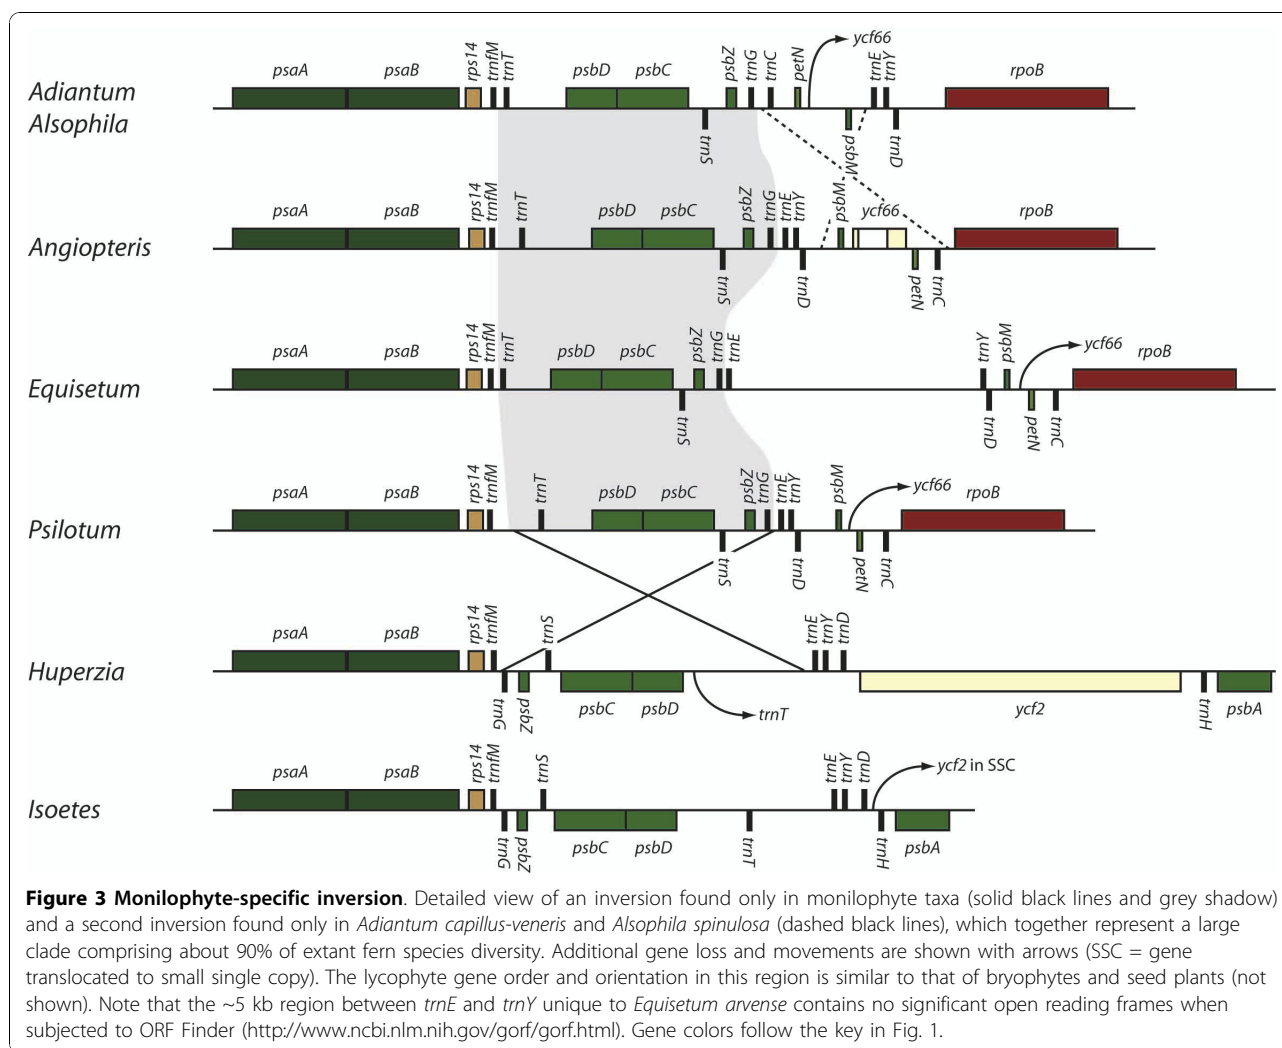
Adiantum
Alsophila

psaA psaB rps14 trnfM trnT psbD psbC psbZ trnG trnC petN ycf66 trnE trnY rpoB
trnS psbM trnD

Angiopteris

psaA psaB rps14 trnfM trnT psbD psbC psbZ trnG trnE trnY psbM ycf66 rpoB
trnS trnD petN trnC

Equisetum

psaA psaB rps14 trnfM trnT psbD psbC psbZ trnG trnE trnY psbM ycf66 rpoB
trnS trnD petN trnC

Psilotum

psaA psaB rps14 trnfM trnT psbD psbC psbZ trnG trnE trnY psbM ycf66 rpoB
trnS trnD petN trnC

Huperzia

psaA psaB rps14 trnfM trnS trnE trnY trnD
trnG psbZ psbC psbD trnT ycf2 trnH psbA

Isoetes

psaA psaB rps14 trnfM trnS trnE trnY trnD ycf2 in SSC
trnG psbZ psbC psbD trnT trnH psbA

**Figure 3 Monilophyte-specific inversion**. Detailed view of an inversion found only in monilophyte taxa (solid black lines and grey shadow) and a second inversion found only in *Adiantum capillus-veneris* and *Alsophila spinulosa* (dashed black lines), which together represent a large clade comprising about 90% of extant fern species diversity. Additional gene loss and movements are shown with arrows (SSC = gene translocated to small single copy). The lycophyte gene order and orientation in this region is similar to that of bryophytes and seed plants (not shown). Note that the ~5 kb region between *trnE* and *trnY* unique to *Equisetum arvense* contains no significant open reading frames when subjected to ORF Finder (http://www.ncbi.nlm.nih.gov/gorf/gorf.html). Gene colors follow the key in Fig. 1.